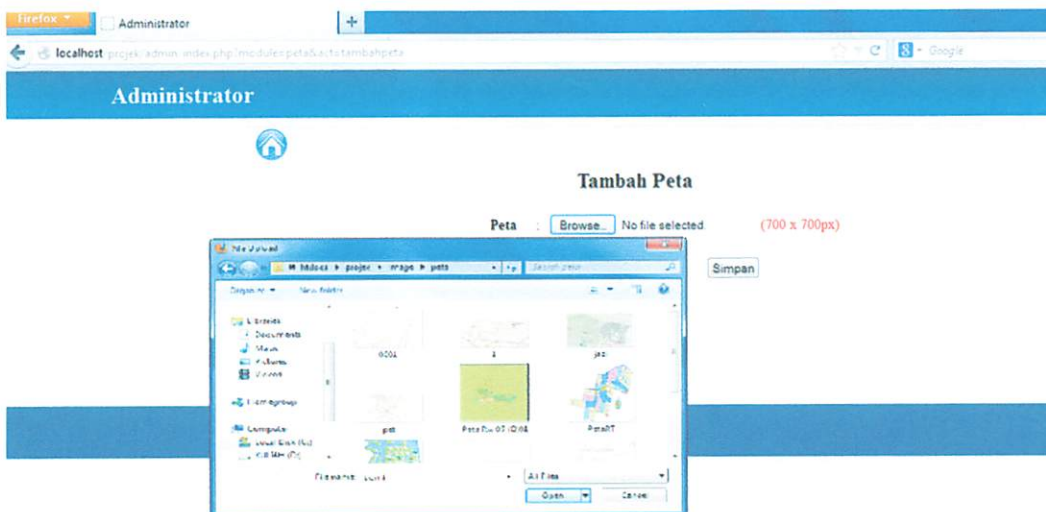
Firefox
Administrator
+
localhost/projek/admin/index.php?modules=peta&act=tambahpeta
Google

Administrator

Tambah Peta

Peta : Browse... No file selected. (700 x 700px)

Simpan

File Upload
htdocs ▸ projek ▸ image ▸ peta
Search peta
Organize ▾ New folder
Libraries
Documents
Music
Pictures
Videos
Homegroup
Computer
Local Disk (C:)
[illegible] (D:)
0001
1
jadi
pet
Peta Rw 07 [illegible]
PetaRT
File name: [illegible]
All Files
Open
Cancel